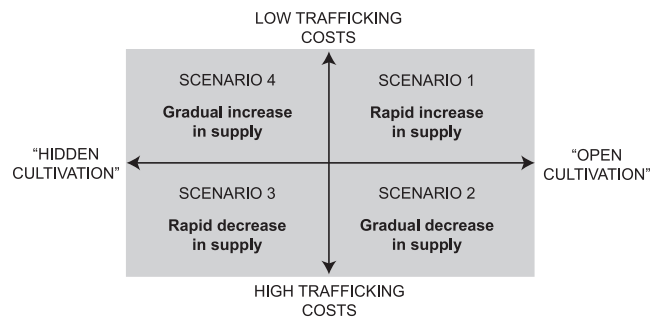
LOW TRAFFICKING COSTS

SCENARIO 4

Gradual increase in supply

SCENARIO 1

Rapid increase in supply

"HIDDEN CULTIVATION"

"OPEN CULTIVATION"

SCENARIO 3

Rapid decrease in supply

SCENARIO 2

Gradual decrease in supply

HIGH TRAFFICKING COSTS